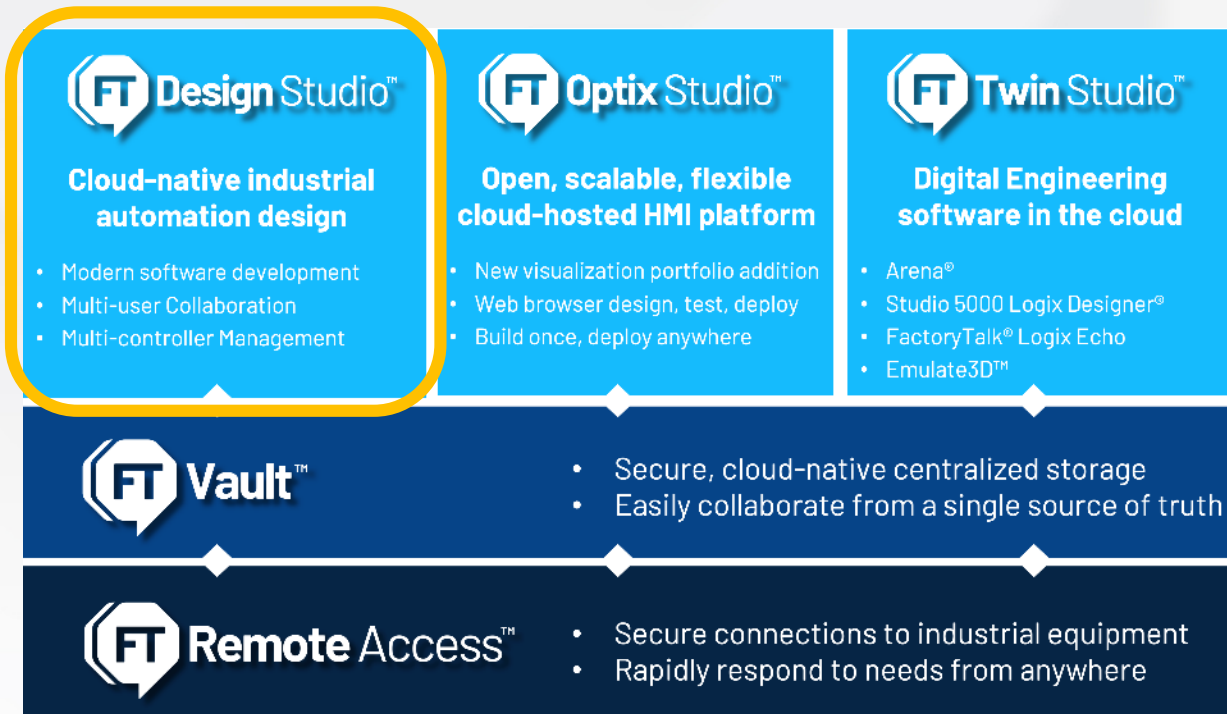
FT Design Studio™

Cloud-native industrial automation design

- Modern software development
- Multi-user Collaboration
- Multi-controller Management

FT Optix Studio™

Open, scalable, flexible cloud-hosted HMI platform

- New visualization portfolio addition
- Web browser design, test, deploy
- Build once, deploy anywhere

FT Twin Studio™

Digital Engineering software in the cloud

- Arena®
- Studio 5000 Logix Designer®
- FactoryTalk® Logix Echo
- Emulate3D™

FT Vault™

- Secure, cloud-native centralized storage
- Easily collaborate from a single source of truth

FT Remote Access™

- Secure connections to industrial equipment
- Rapidly respond to needs from anywhere